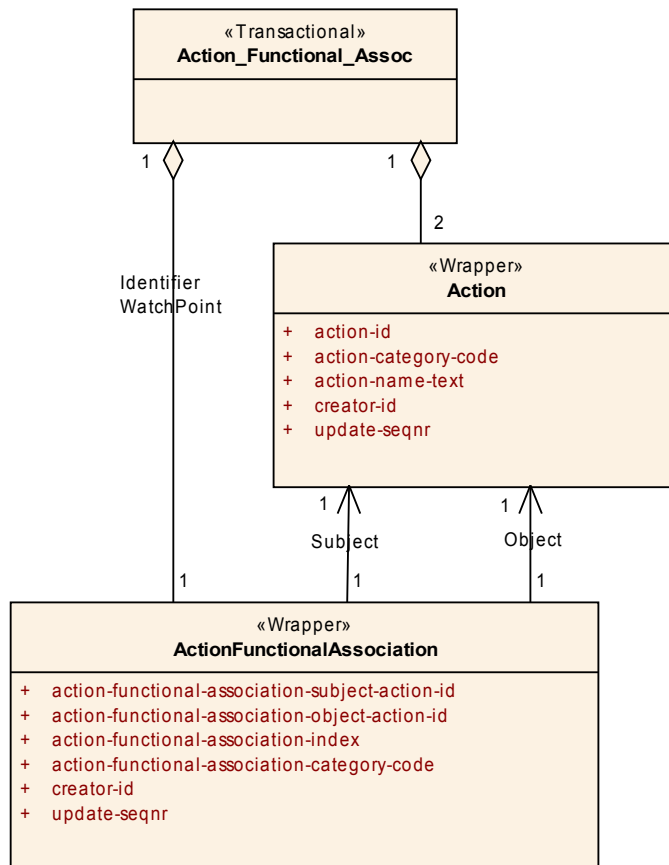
«Transactional»
Action_Functional_Assoc

1

1

2

Identifier
WatchPoint

«Wrapper»
Action

+ action-id
+ action-category-code
+ action-name-text
+ creator-id
+ update-seqnr

1

1

Subject

Object

1

1

1

«Wrapper»
ActionFunctionalAssociation

+ action-functional-association-subject-action-id
+ action-functional-association-object-action-id
+ action-functional-association-index
+ action-functional-association-category-code
+ creator-id
+ update-seqnr